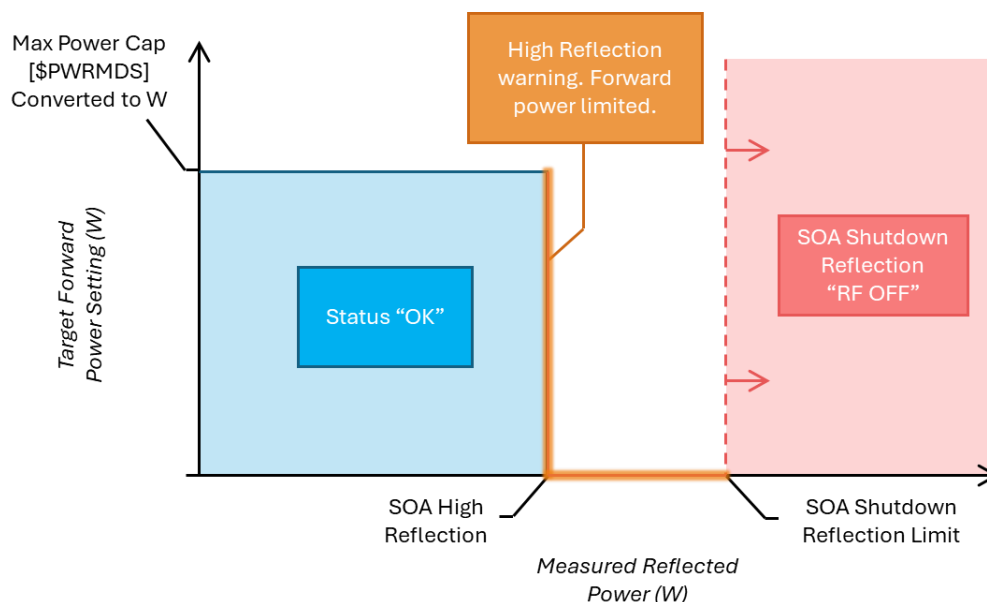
Max Power Cap [$PWRMDS] Converted to W

High Reflection warning. Forward power limited.

Target Forward Power Setting (W)

Status “OK”

SOA Shutdown Reflection “RF OFF”

SOA High Reflection

SOA Shutdown Reflection Limit

Measured Reflected Power (W)